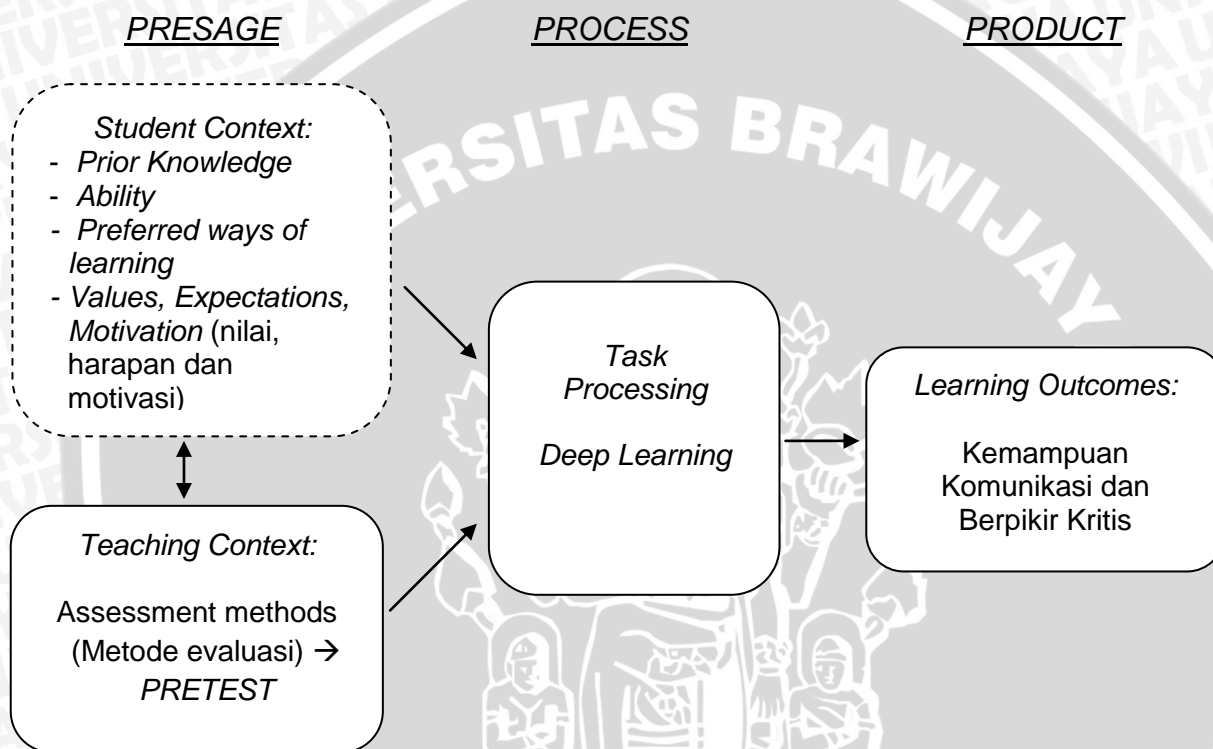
PRESAGE

PROCESS

PRODUCT

Student Context:
- Prior Knowledge
- Ability
- Preferred ways of learning
- Values, Expectations, Motivation (nilai, harapan dan motivasi)

Teaching Context:

Assessment methods (Metode evaluasi) → PRETEST

Task Processing

Deep Learning

Learning Outcomes:

Kemampuan Komunikasi dan Berpikir Kritis

UNIVERSITAS BRAWIJAYA